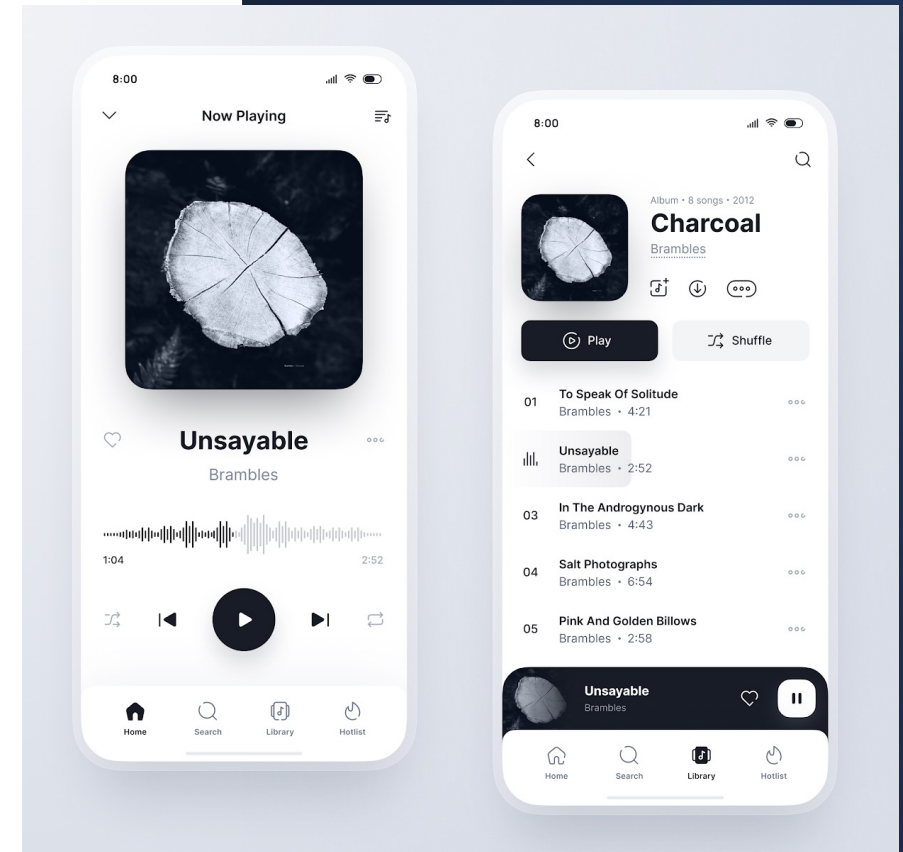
8:00

Now Playing

Unsayable

Brambles

1:04

2:52

Home

Search

Library

Hotlist

8:00

Album • 8 songs • 2012

Charcoal

Brambles

Play

Shuffle

01 To Speak Of Solitude
Brambles • 4:21

Unsayable
Brambles • 2:52

03 In The Androgynous Dark
Brambles • 4:43

04 Salt Photographs
Brambles • 6:54

05 Pink And Golden Billows
Brambles • 2:58

Unsayable
Brambles

Home

Search

Library

Hotlist